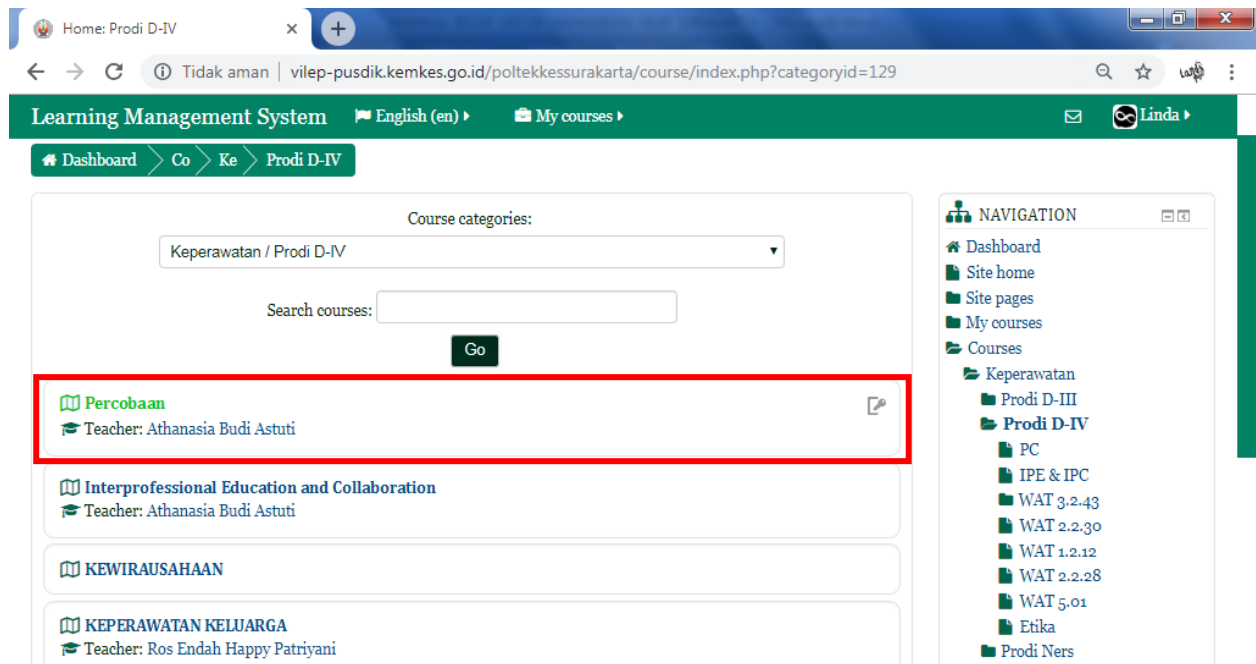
Home: Prodi D-IV ×

Tidak aman | vilep-pusdik.kemkes.go.id/poltekkessurakarta/course/index.php?categoryid=129

Learning Management System English (en) My courses Linda

Dashboard Co Ke Prodi D-IV

Course categories:

Keperawatan / Prodi D-IV

Search courses:

Go

Percobaan
Teacher: Athanasia Budi Astuti

Interprofessional Education and Collaboration
Teacher: Athanasia Budi Astuti

KEWIRAUSAHAAN

KEPERAWATAN KELUARGA
Teacher: Ros Endah Happy Patriyani

NAVIGATION
Dashboard
Site home
Site pages
My courses
Courses
Keperawatan
Prodi D-III
Prodi D-IV
PC
IPE & IPC
WAT 3.2.43
WAT 2.2.30
WAT 1.2.12
WAT 2.2.28
WAT 5.01
Etika
Prodi Ners